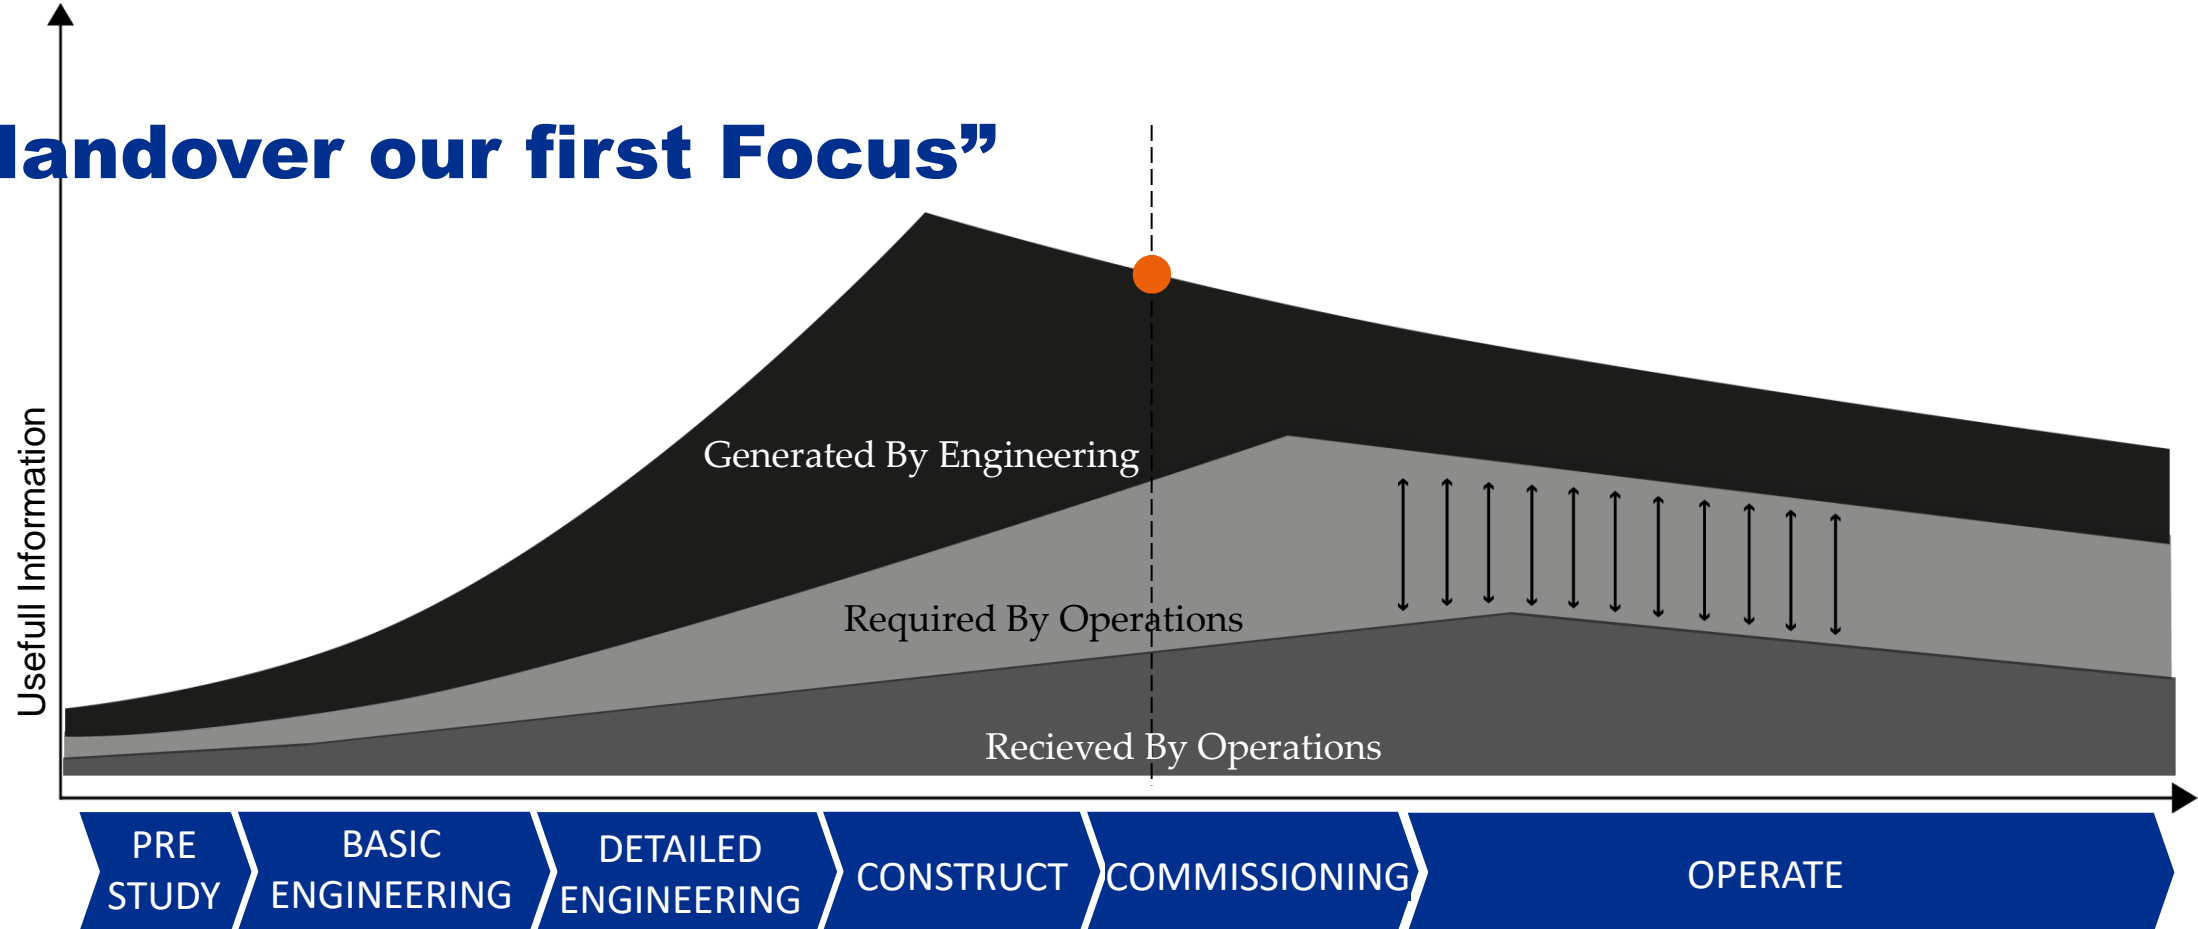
landover our first Focus”

Usefull Information

Generated By Engineering

Required By Operations

Recieved By Operations

PRE STUDY

BASIC ENGINEERING

DETAILED ENGINEERING

CONSTRUCT

COMMISSIONING

OPERATE